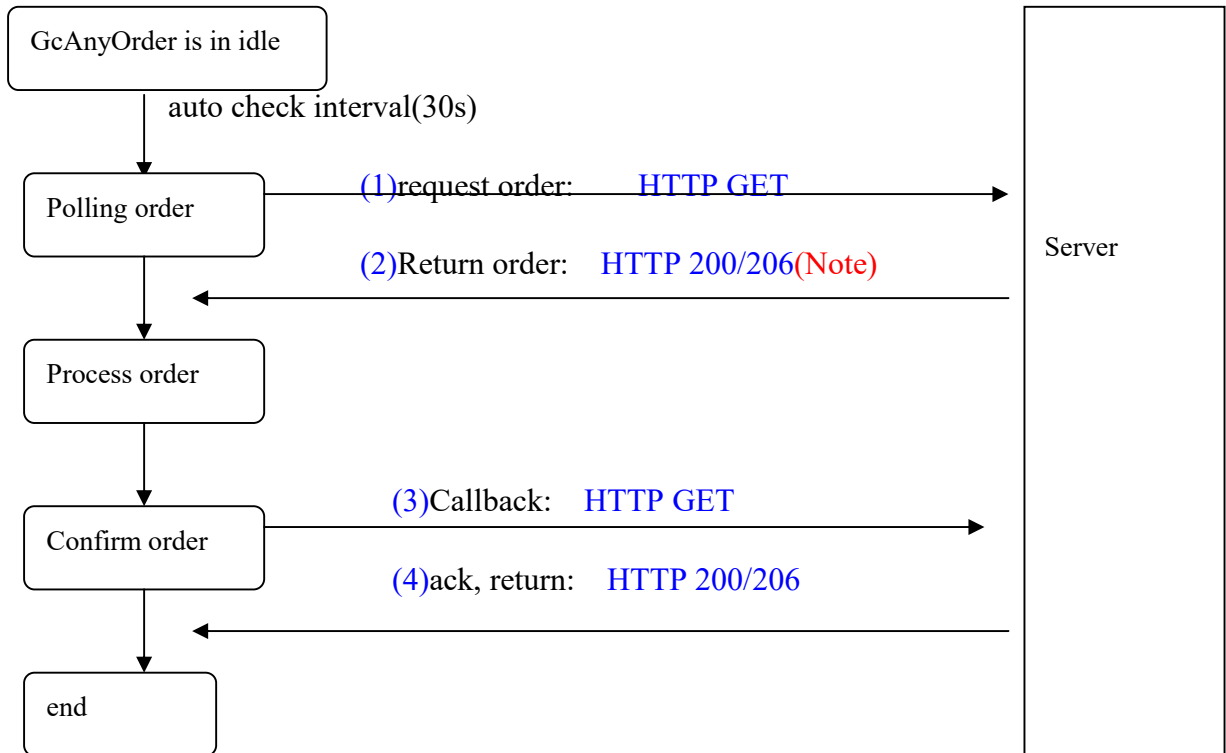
GcAnyOrder is in idle

auto check interval(30s)

Polling order

(1)request order: HTTP GET

Server

(2)Return order: HTTP 200/206(Note)

Process order

(3)Callback: HTTP GET

Confirm order

(4)ack, return: HTTP 200/206

end